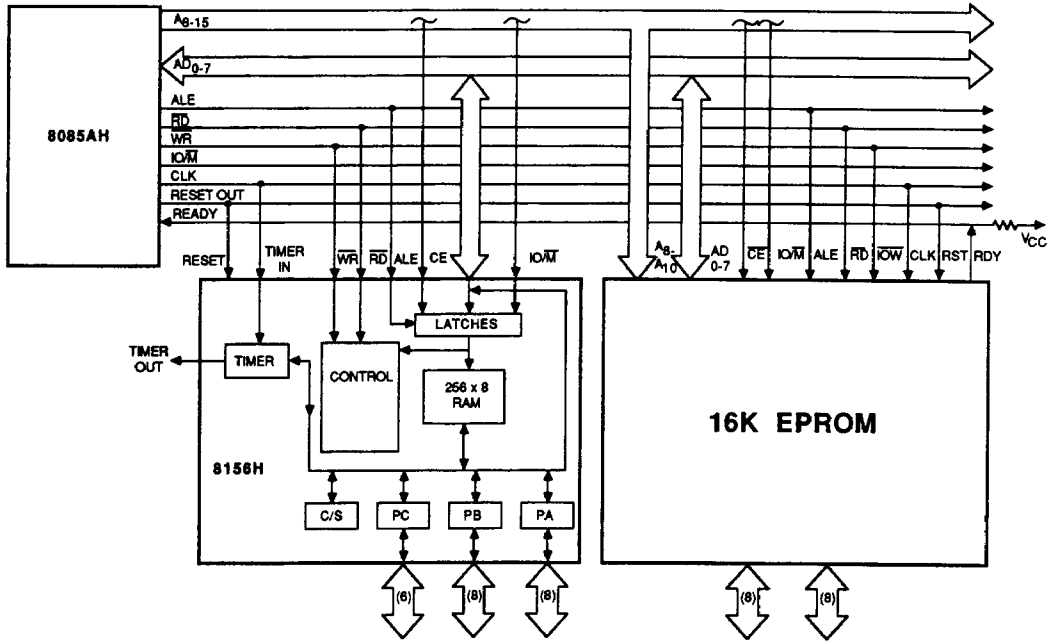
8085AH

$A_{8-15}$
$AD_{0-7}$
ALE
$\overline{RD}$
$\overline{WR}$
$IO/\overline{M}$
CLK
RESET OUT
READY

RESET
TIMER IN
$\overline{WR}$
$\overline{RD}$
ALE
CE
$IO/\overline{M}$

TIMER OUT
TIMER
CONTROL
LATCHES
256 x 8 RAM
8156H
C/S
PC
PB
PA
(6)
(8)
(8)

$A_{8}$-$A_{10}$
AD 0-7
$\overline{CE}$
$IO/\overline{M}$
ALE
$\overline{RD}$
$\overline{IOW}$
CLK
RST
RDY
$V_{CC}$

16K EPROM
(8)
(8)